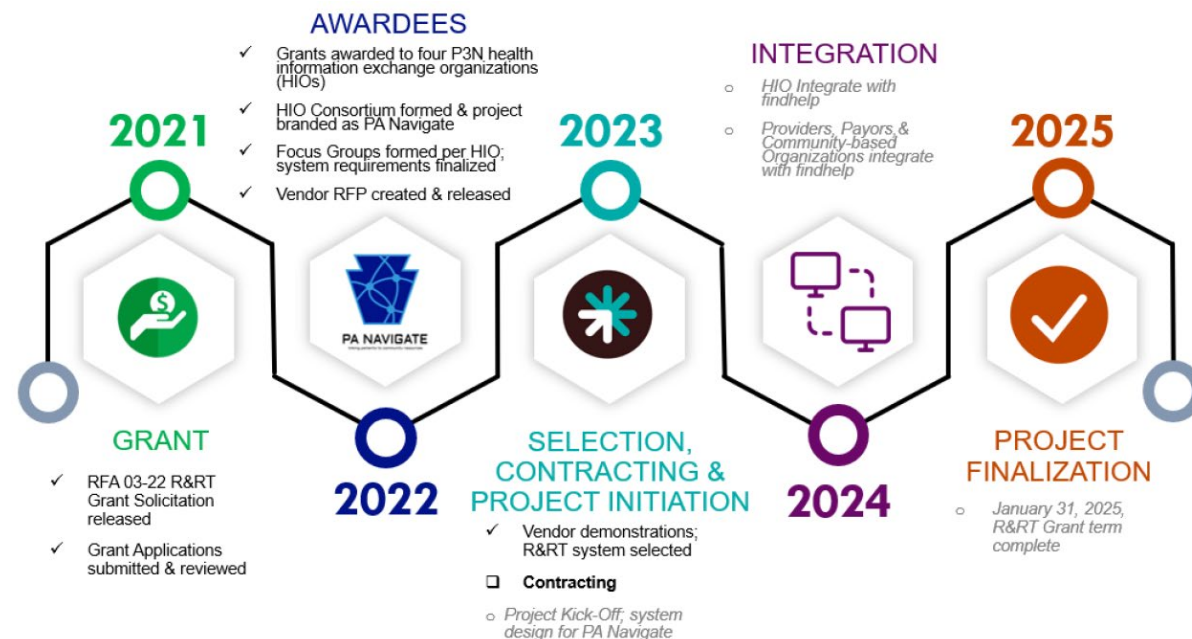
2021

GRANT

✓ RFA 03-22 R&RT Grant Solicitation released

✓ Grant Applications submitted & reviewed

AWARDEES

✓ Grants awarded to four P3N health information exchange organizations (HIOs)

✓ HIO Consortium formed & project branded as PA Navigate

✓ Focus Groups formed per HIO; system requirements finalized

✓ Vendor RFP created & released

PA NAVIGATE

2022

2023

SELECTION, CONTRACTING & PROJECT INITIATION

✓ Vendor demonstrations; R&RT system selected

❑ Contracting

○ Project Kick-Off; system design for PA Navigate

INTEGRATION

○ HIO Integrate with findhelp

○ Providers, Payors & Community-based Organizations integrate with findhelp

2024

2025

PROJECT FINALIZATION

○ January 31, 2025, R&RT Grant term complete